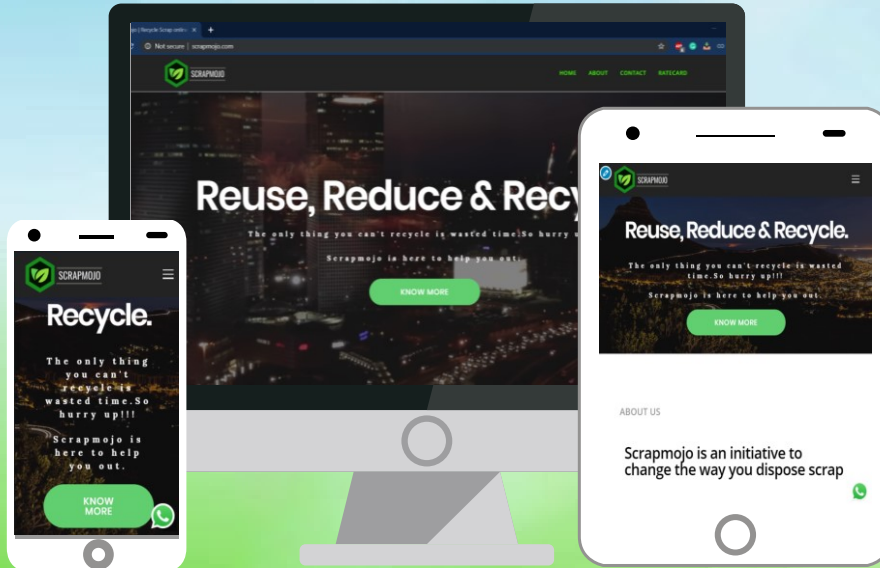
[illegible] | Recycle Scrap onli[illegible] ×

Not secure | scrapmojo.com

SCRAPMOJO

HOME ABOUT CONTACT RATECARD

Reuse, Reduce & Recy

The only thing you can't recycle is wasted time.So hurry u

Scrapmojo is here to help you out.

KNOW MORE

SCRAPMOJO

Recycle.

The only thing you can't recycle is wasted time.So hurry up!!!

Scrapmojo is here to help you out.

KNOW MORE

SCRAPMOJO

Reuse, Reduce & Recycle.

The only thing you can't recycle is wasted time.So hurry up!!!

Scrapmojo is here to help you out.

KNOW MORE

ABOUT US

Scrapmojo is an initiative to change the way you dispose scrap